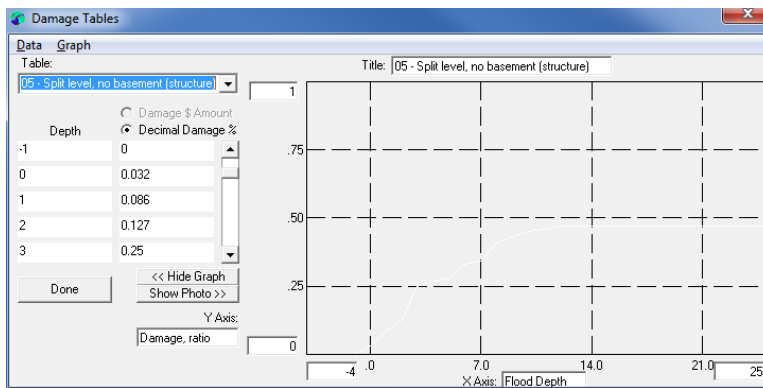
Damage Tables

Data Graph

Table:

05 - Split level, no basement (structure)

Title: 05 - Split level, no basement (structure)

1

Damage $ Amount

Decimal Damage %

| Depth | |
|---|---|
| -1 | 0 |
| 0 | 0.032 |
| 1 | 0.086 |
| 2 | 0.127 |
| 3 | 0.25 |

Done

<< Hide Graph

Show Photo >>

Y Axis:

Damage, ratio

.75

.50

.25

0

-4

.0

7.0

14.0

21.0

25

X Axis: Flood Depth